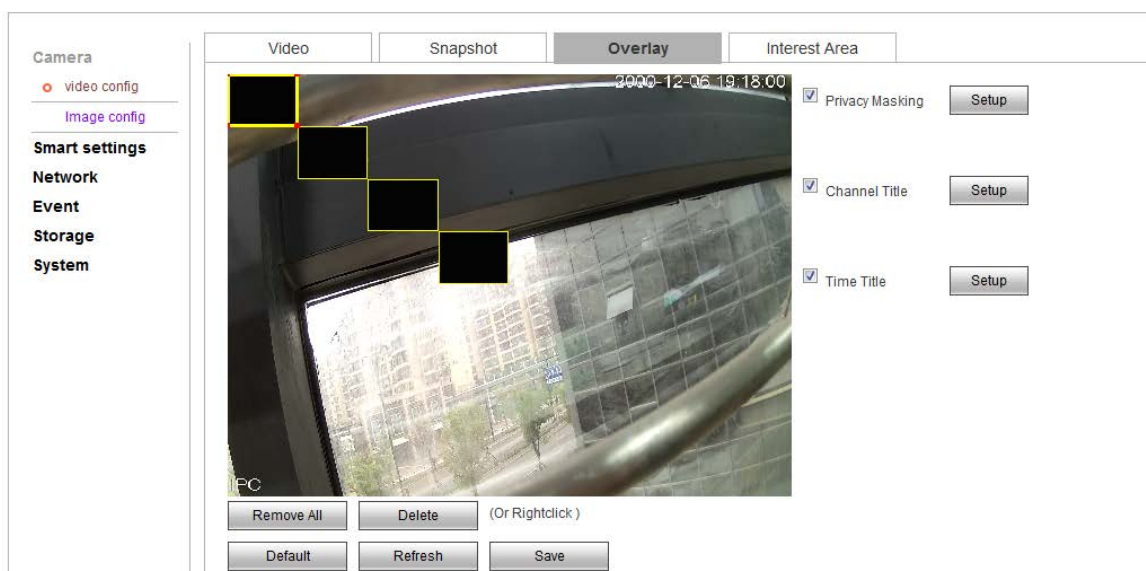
Camera
o video config
Image config
Smart settings
Network
Event
Storage
System

Video
Snapshot
Overlay
Interest Area

2000-12-06 19:18:00

IPC

Privacy Masking
Setup
Channel Title
Setup
Time Title
Setup

Remove All
Delete
(Or Rightclick )
Default
Refresh
Save